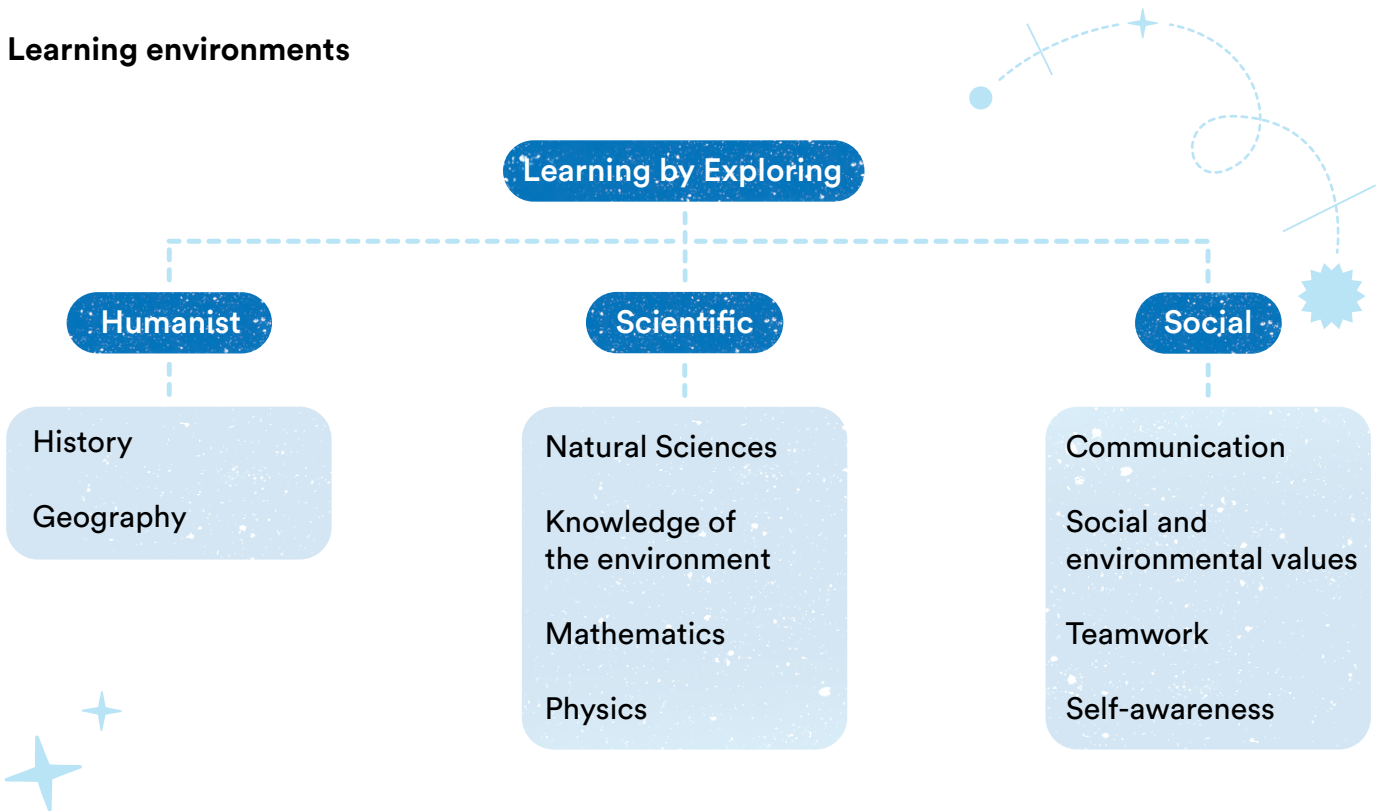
Learning environments

Learning by Exploring

Humanist

History

Geography

Scientific

Natural Sciences

Knowledge of the environment

Mathematics

Physics

Social

Communication

Social and environmental values

Teamwork

Self-awareness